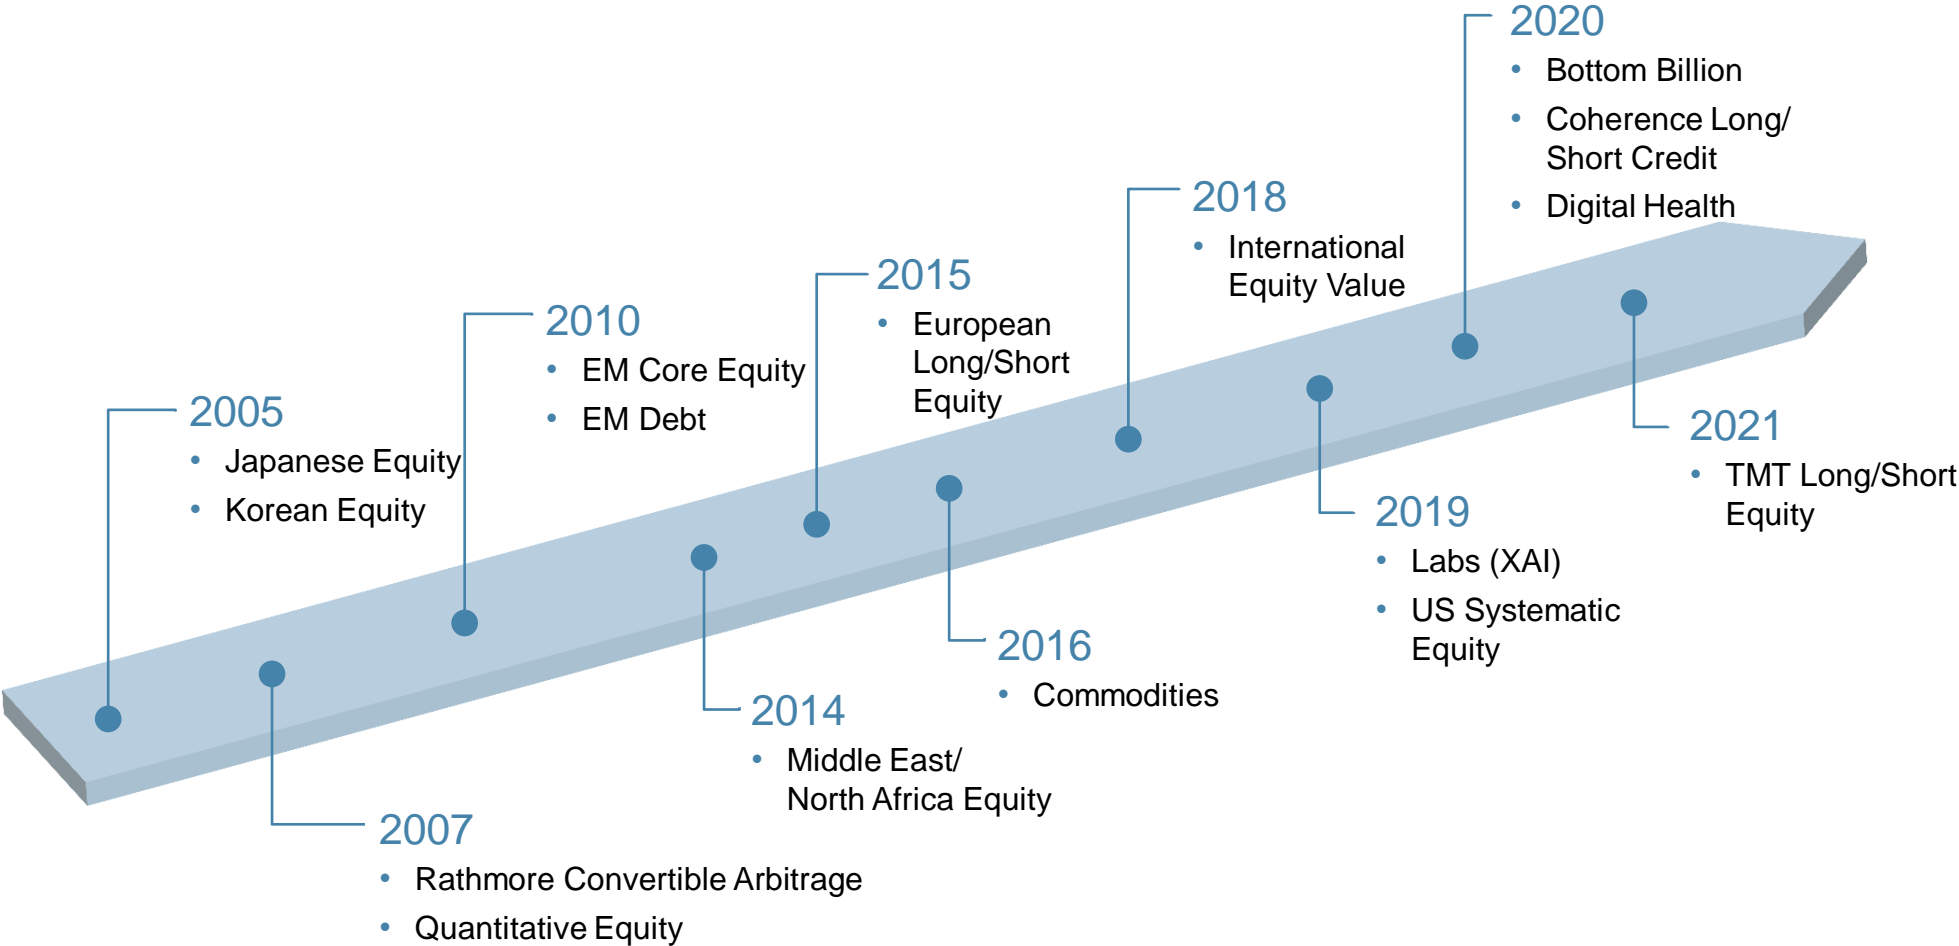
2005
- Japanese Equity
- Korean Equity

2007
- Rathmore Convertible Arbitrage
- Quantitative Equity

2010
- EM Core Equity
- EM Debt

2014
- Middle East/ North Africa Equity

2015
- European Long/Short Equity

2016
- Commodities

2018
- International Equity Value

2019
- Labs (XAI)
- US Systematic Equity

2020
- Bottom Billion
- Coherence Long/ Short Credit
- Digital Health

2021
- TMT Long/Short Equity